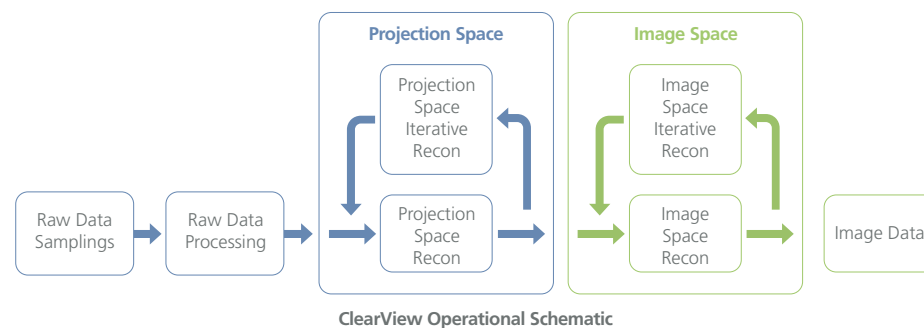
Raw Data Samplings

Raw Data Processing

Projection Space

Projection Space Iterative Recon

Projection Space Recon

Image Space

Image Space Iterative Recon

Image Space Recon

Image Data

ClearView Operational Schematic